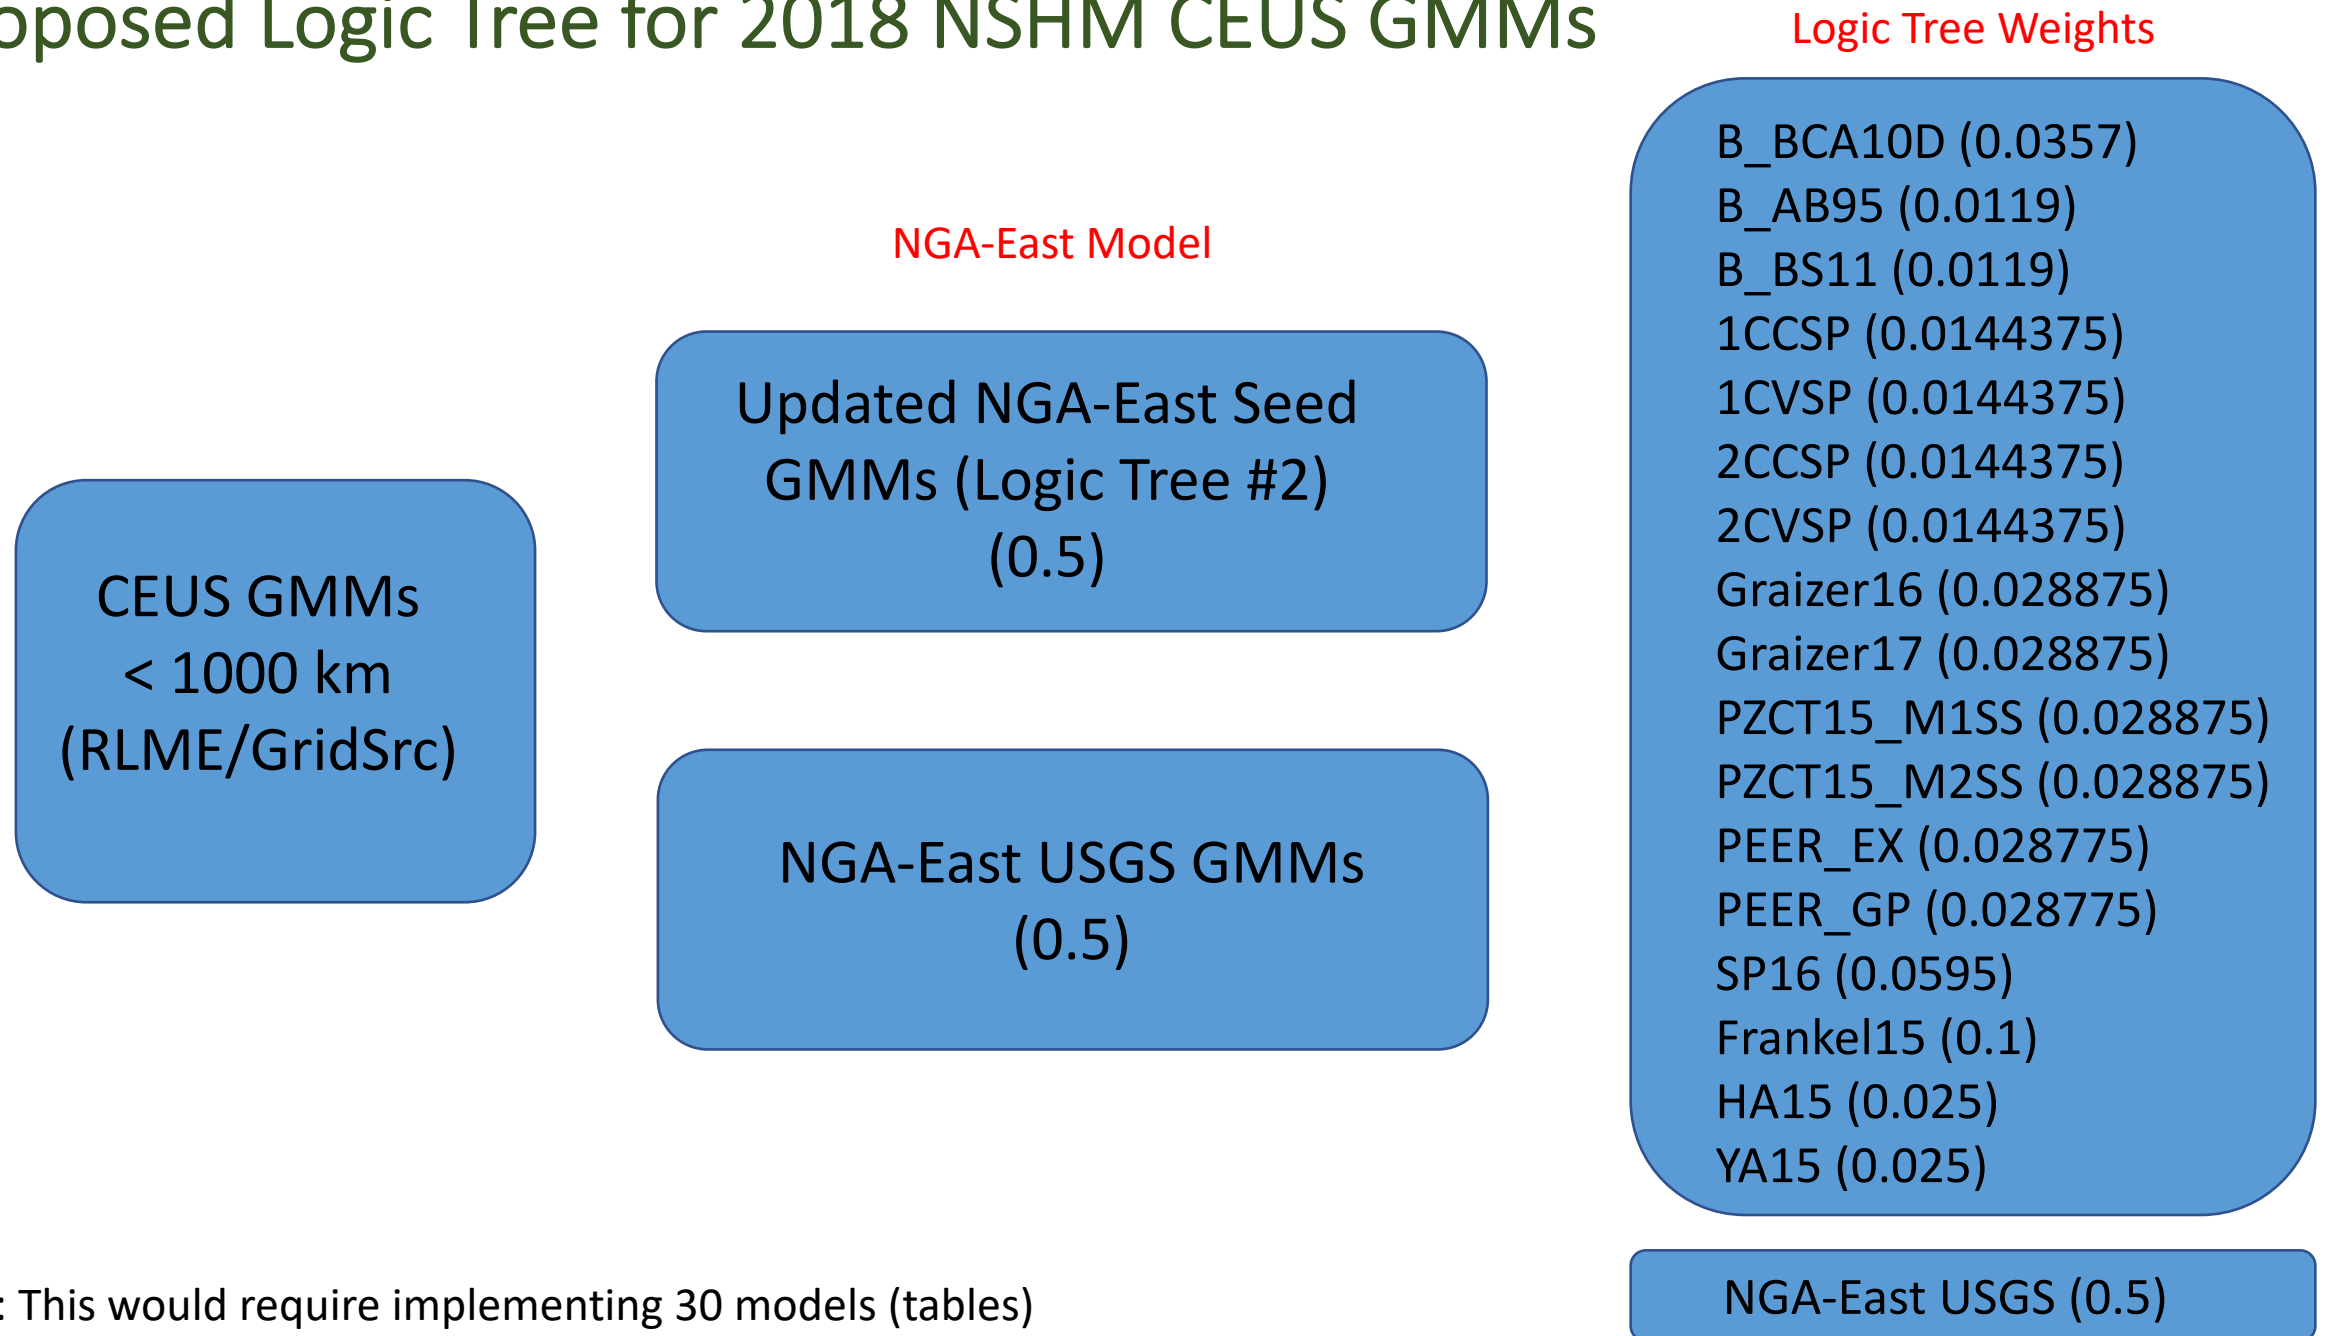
oposed Logic Tree for 2018 NSHM CEUS GMMs

Logic Tree Weights

NGA-East Model

CEUS GMMs
< 1000 km
(RLME/GridSrc)

Updated NGA-East Seed GMMs (Logic Tree #2) (0.5)

NGA-East USGS GMMs (0.5)

B_BCA10D (0.0357)
B_AB95 (0.0119)
B_BS11 (0.0119)
1CCSP (0.0144375)
1CVSP (0.0144375)
2CCSP (0.0144375)
2CVSP (0.0144375)
Graizer16 (0.028875)
Graizer17 (0.028875)
PZCT15_M1SS (0.028875)
PZCT15_M2SS (0.028875)
PEER_EX (0.028775)
PEER_GP (0.028775)
SP16 (0.0595)
Frankel15 (0.1)
HA15 (0.025)
YA15 (0.025)

: This would require implementing 30 models (tables)

NGA-East USGS (0.5)